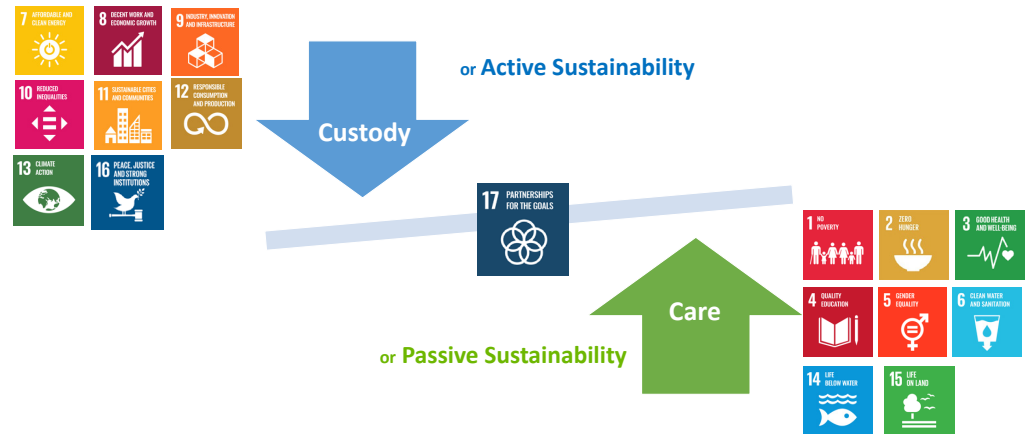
7 AFFORDABLE AND CLEAN ENERGY

8 DECENT WORK AND ECONOMIC GROWTH

9 INDUSTRY, INNOVATION AND INFRASTRUCTURE

10 REDUCED INEQUALITIES

11 SUSTAINABLE CITIES AND COMMUNITIES

12 RESPONSIBLE CONSUMPTION AND PRODUCTION

13 CLIMATE ACTION

16 PEACE, JUSTICE AND STRONG INSTITUTIONS

Custody

or Active Sustainability

17 PARTNERSHIPS FOR THE GOALS

Care

or Passive Sustainability

1 NO POVERTY

2 ZERO HUNGER

3 GOOD HEALTH AND WELL-BEING

4 QUALITY EDUCATION

5 GENDER EQUALITY

6 CLEAN WATER AND SANITATION

14 LIFE BELOW WATER

15 LIFE ON LAND